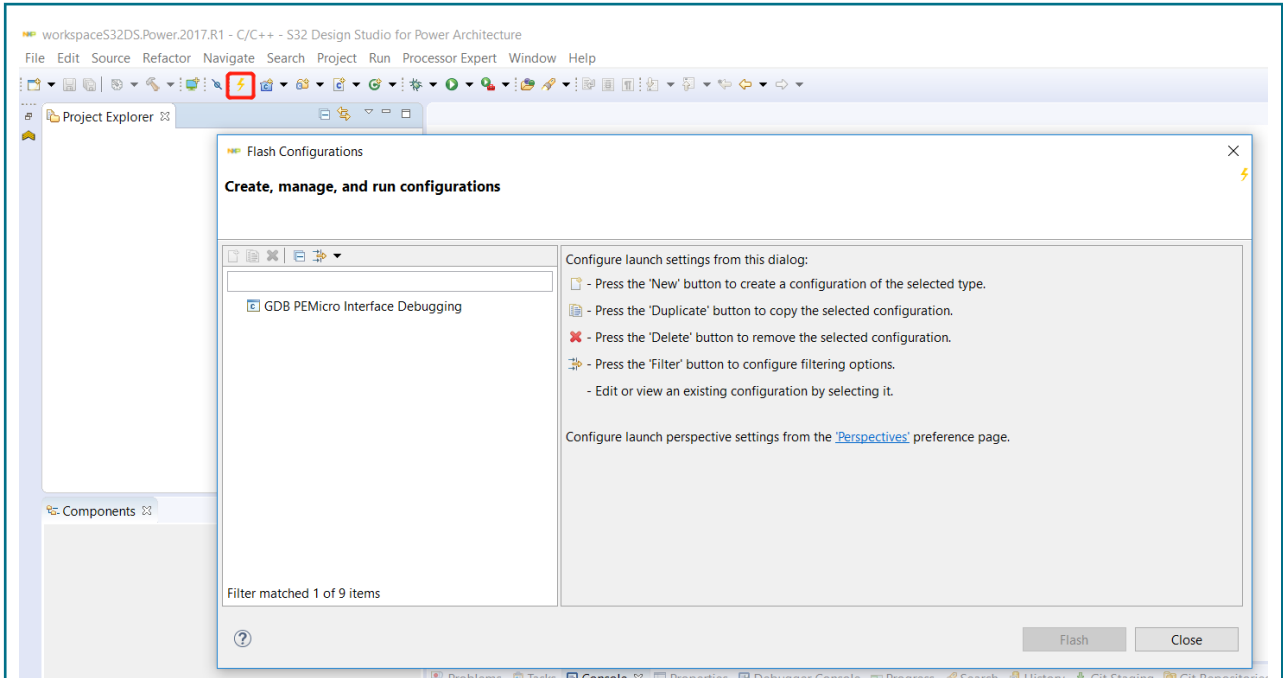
workspaceS32DS.Power.2017.R1 - C/C++ - S32 Design Studio for Power Architecture

File Edit Source Refactor Navigate Search Project Run Processor Expert Window Help

Project Explorer

Components

Flash Configurations

Create, manage, and run configurations

GDB PEMicro Interface Debugging

Filter matched 1 of 9 items

Configure launch settings from this dialog:

- Press the 'New' button to create a configuration of the selected type.

- Press the 'Duplicate' button to copy the selected configuration.

- Press the 'Delete' button to remove the selected configuration.

- Press the 'Filter' button to configure filtering options.

- Edit or view an existing configuration by selecting it.

Configure launch perspective settings from the 'Perspectives' preference page.

Flash

Close